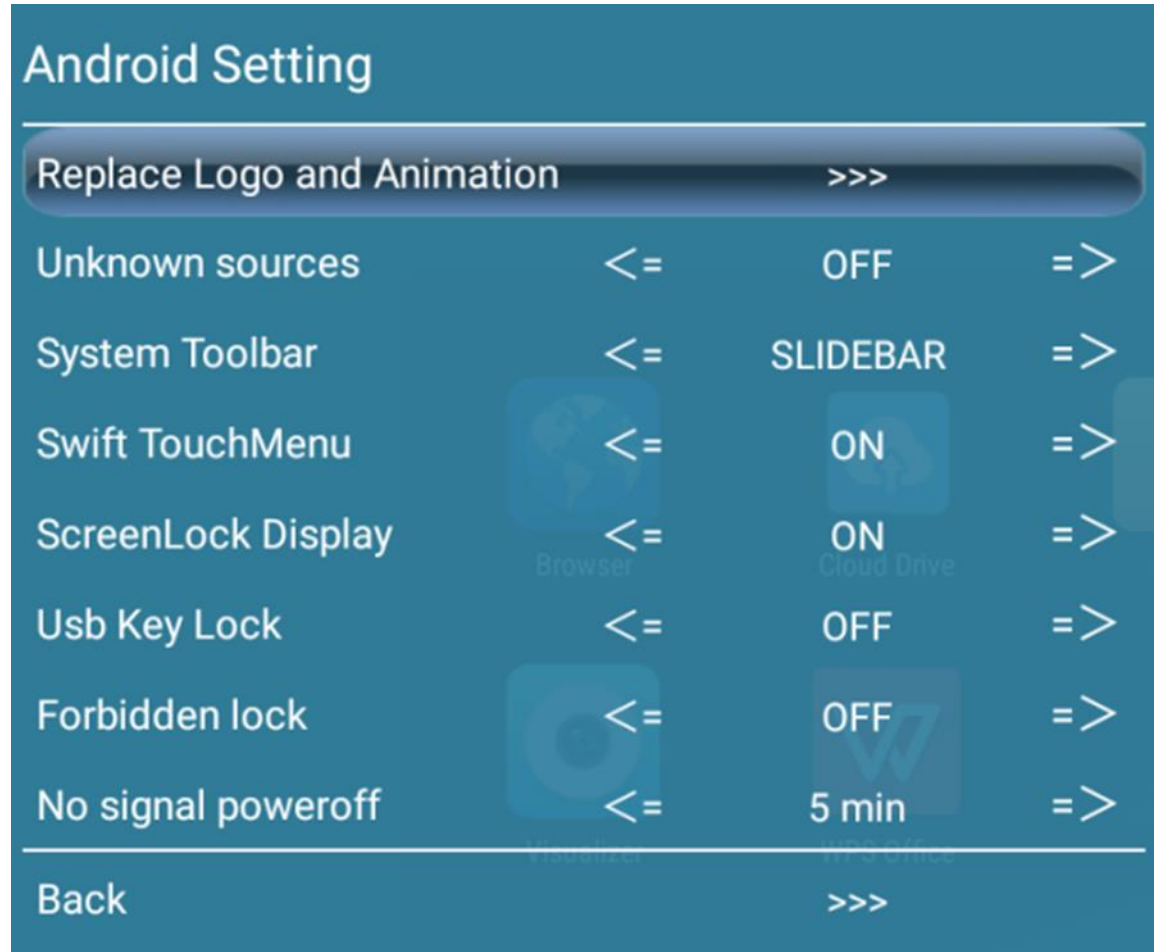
Android Setting

Replace Logo and Animation >>>

Unknown sources <= OFF =>

System Toolbar <= SLIDEBAR =>

Swift TouchMenu <= ON =>

ScreenLock Display <= ON =>

Browser Cloud Drive

Usb Key Lock <= OFF =>

Forbidden lock <= OFF =>

No signal poweroff <= 5 min =>

Visualizer WPS Office

Back >>>